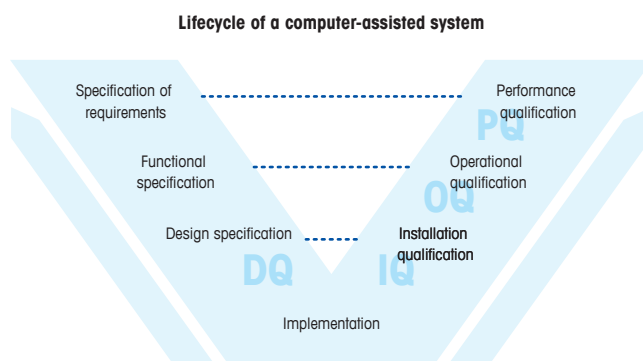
Lifecycle of a computer-assisted system

Specification of requirements

Performance qualification

PQ

Functional specification

Operational qualification

OQ

Design specification

Installation qualification

DQ

IQ

Implementation